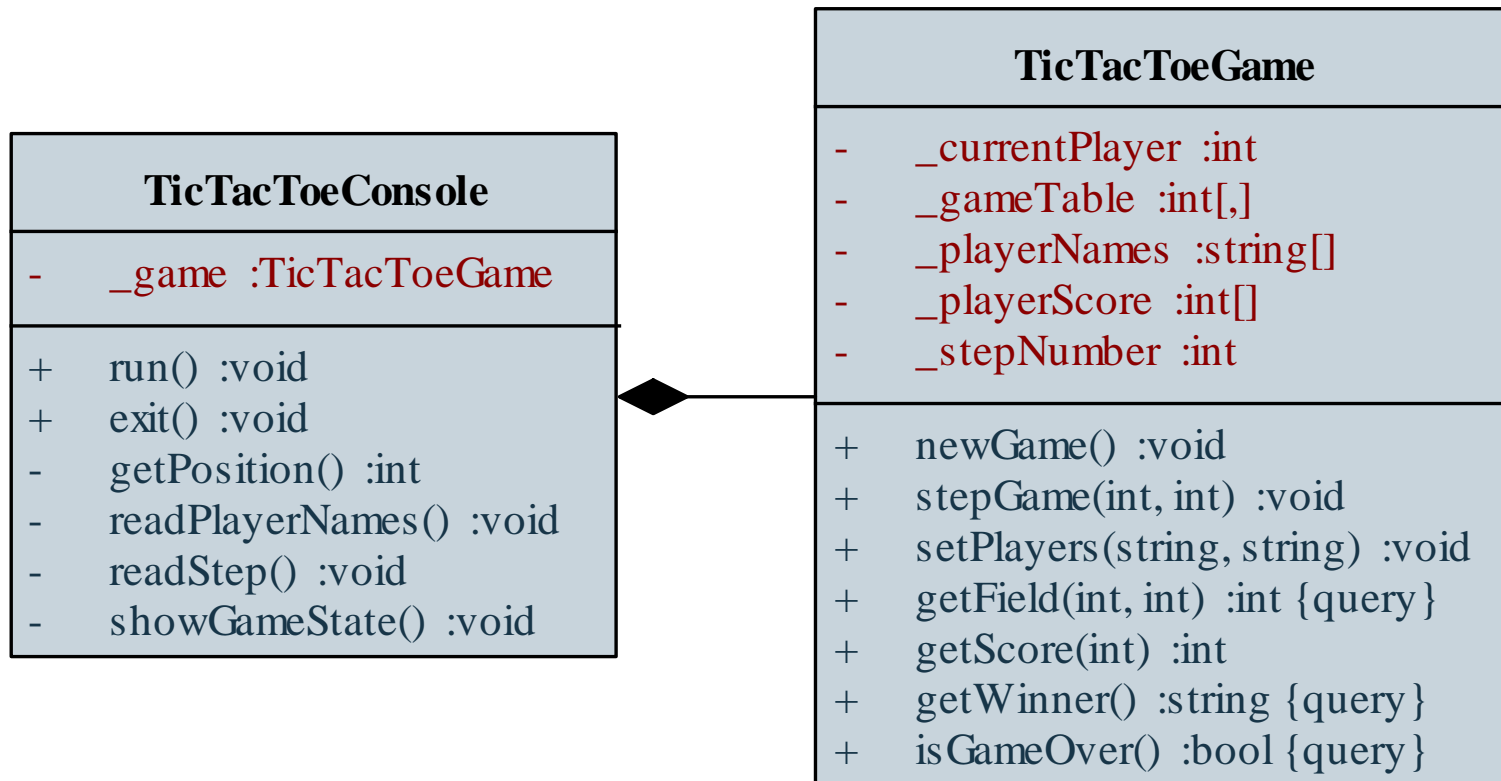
TicTacToeConsole

- _game :TicTacToeGame

+ run() :void
+ exit() :void
- getPosition() :int
- readPlayerNames() :void
- readStep() :void
- showGameState() :void

TicTacToeGame

- _currentPlayer :int
- _gameTable :int[,]
- _playerNames :string[]
- _playerScore :int[]
- _stepNumber :int

+ newGame() :void
+ stepGame(int, int) :void
+ setPlayers(string, string) :void
+ getField(int, int) :int {query}
+ getScore(int) :int
+ getWinner() :string {query}
+ isGameOver() :bool {query}